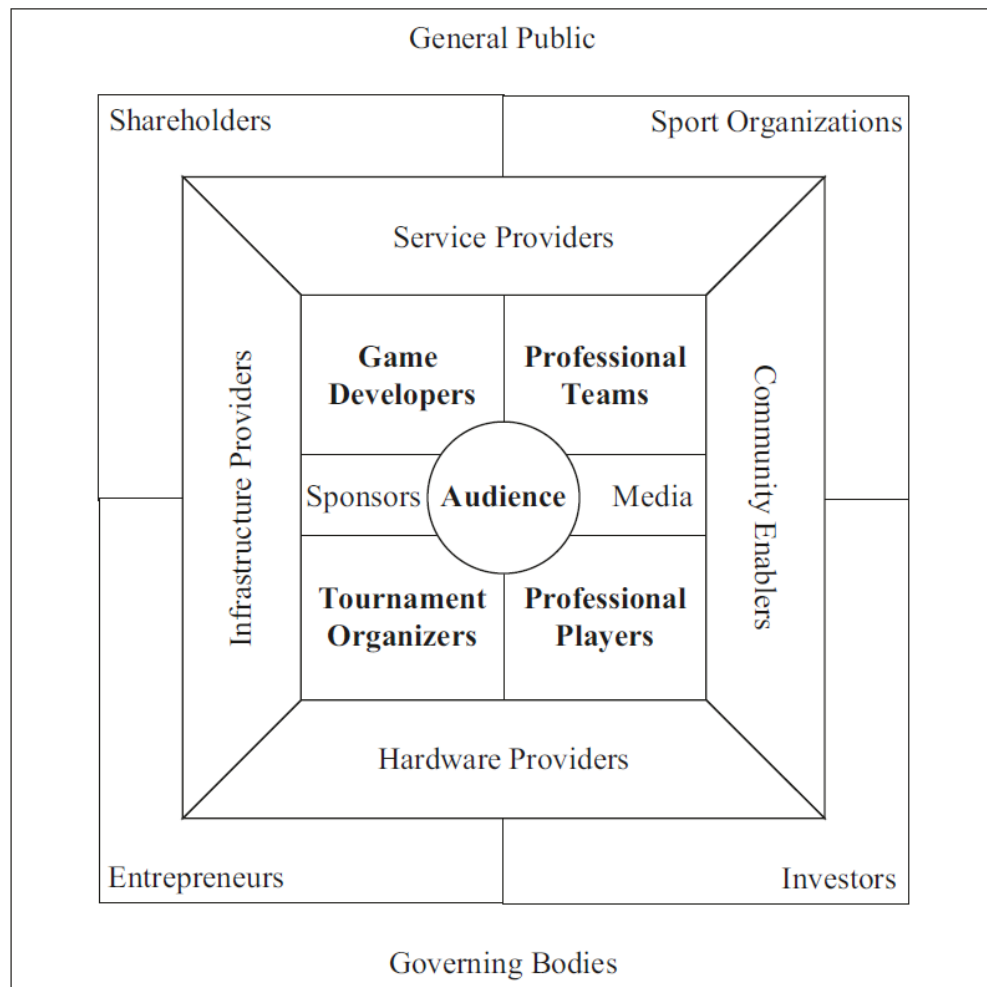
General Public

Shareholders

Sport Organizations

Service Providers

Infrastructure Providers

Game Developers

Professional Teams

Community Enablers

Sponsors

Audience

Media

Tournament Organizers

Professional Players

Hardware Providers

Entrepreneurs

Investors

Governing Bodies